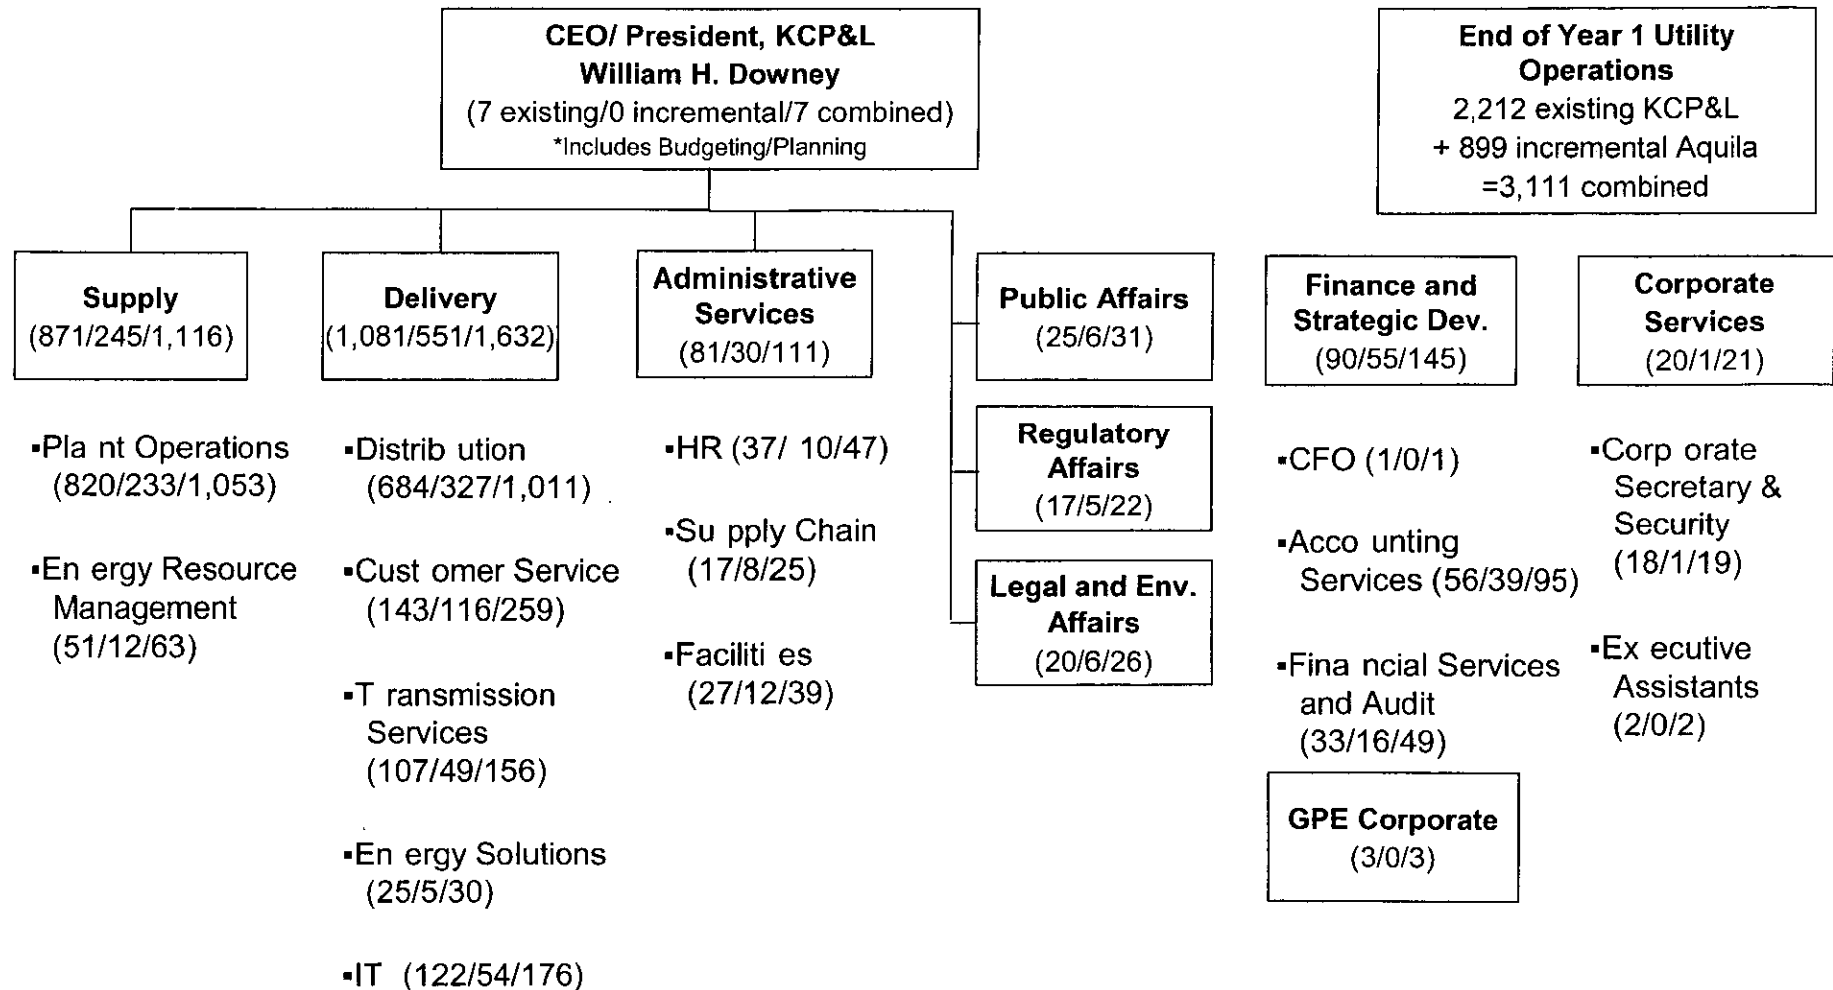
CEO/ President, KCP&L
William H. Downey
(7 existing/0 incremental/7 combined)
*Includes Budgeting/Planning

End of Year 1 Utility Operations
2,212 existing KCP&L
+ 899 incremental Aquila
=3,111 combined

Supply
(871/245/1,116)

▪Pla nt Operations (820/233/1,053)

▪En ergy Resource Management (51/12/63)

Delivery
(1,081/551/1,632)

▪Distrib ution (684/327/1,011)

▪Cust omer Service (143/116/259)

▪T ransmission Services (107/49/156)

▪En ergy Solutions (25/5/30)

▪IT (122/54/176)

Administrative Services
(81/30/111)

▪HR (37/ 10/47)

▪Su pply Chain (17/8/25)

▪Faciliti es (27/12/39)

Public Affairs
(25/6/31)

Regulatory Affairs
(17/5/22)

Legal and Env. Affairs
(20/6/26)

Finance and Strategic Dev.
(90/55/145)

▪CFO (1/0/1)

▪Acco unting Services (56/39/95)

▪Fina ncial Services and Audit (33/16/49)

GPE Corporate
(3/0/3)

Corporate Services
(20/1/21)

▪Corp orate Secretary & Security (18/1/19)

▪Ex ecutive Assistants (2/0/2)